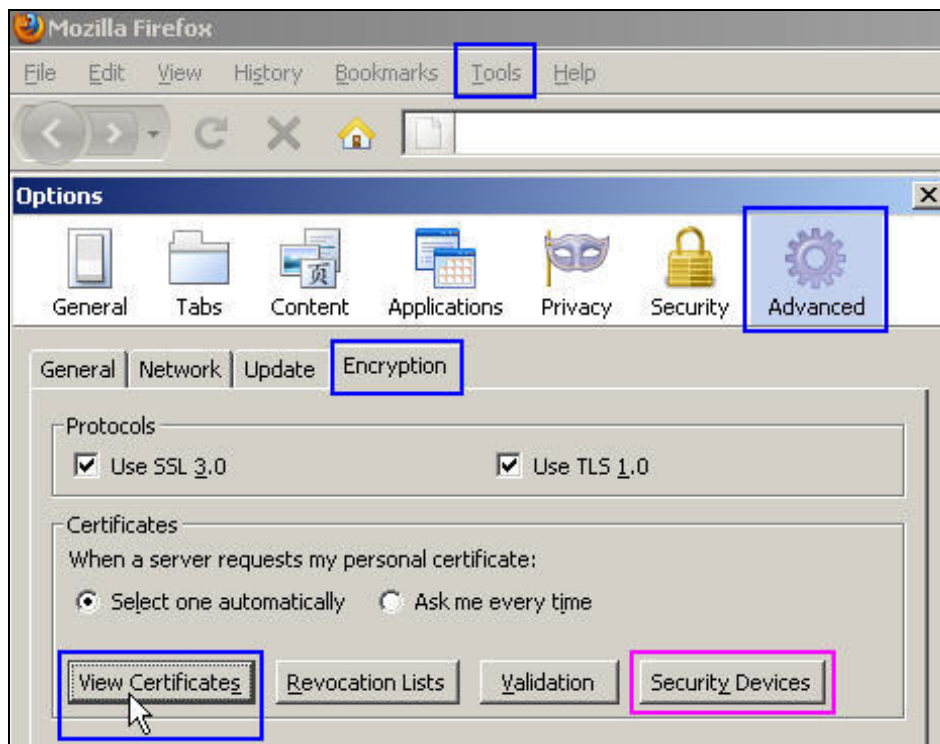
Mozilla Firefox

File Edit View History Bookmarks Tools Help

Options

General Tabs Content Applications Privacy Security Advanced

General Network Update Encryption

Protocols

Use SSL 3.0

Use TLS 1.0

Certificates

When a server requests my personal certificate:

Select one automatically

Ask me every time

View Certificates

Revocation Lists

Validation

Security Devices